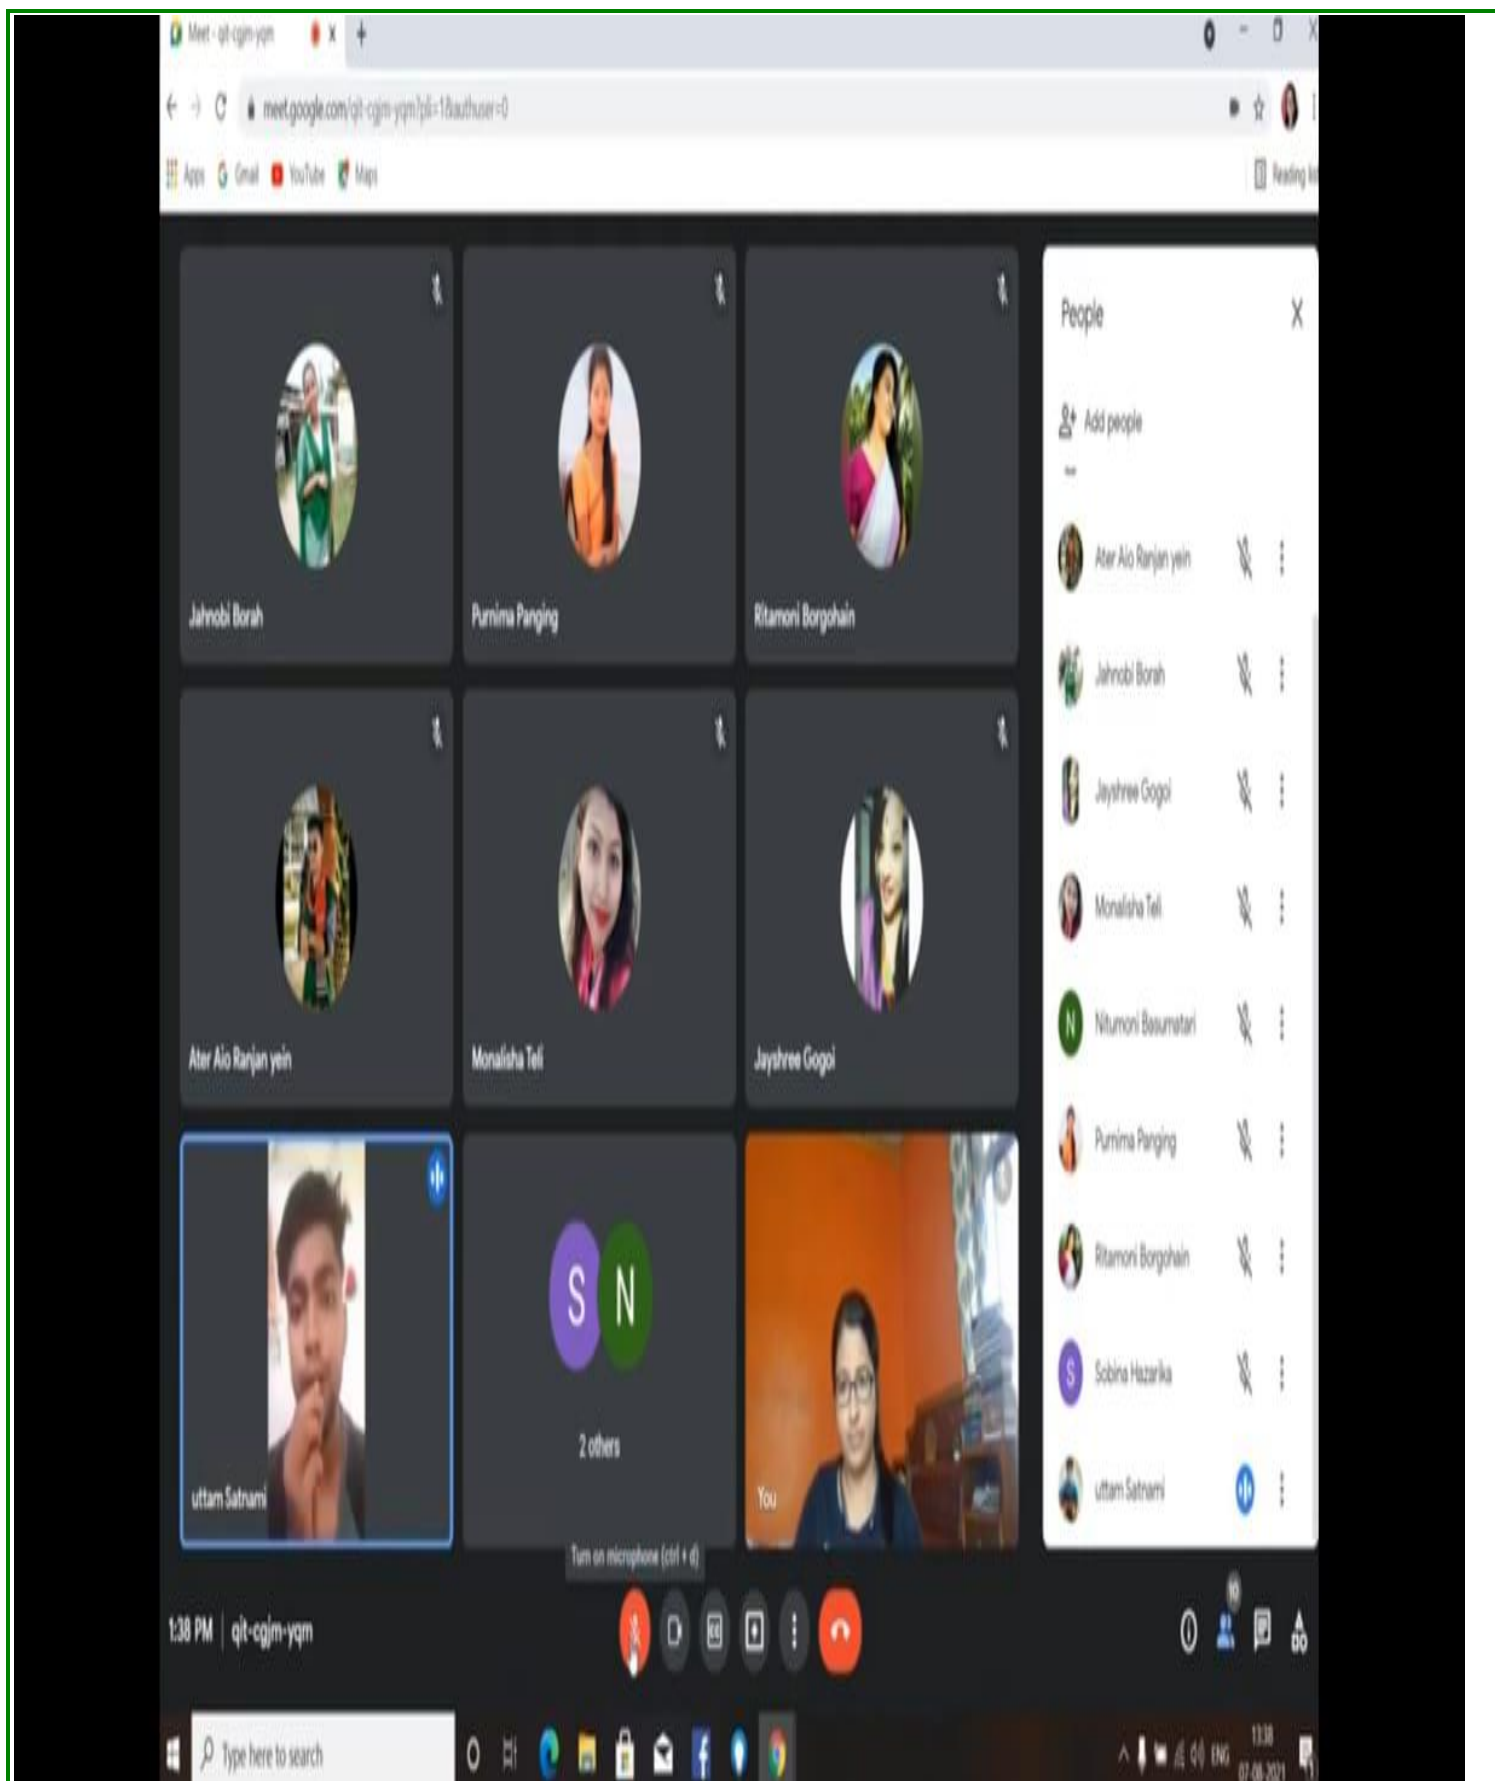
Meet - qit-cgjm-yqm

meet.google.com/qit-cgjm-yqm?pli=1&authuser=0

Apps Gmail YouTube Maps

Reading list

Jahnobi Borah

Purnima Panging

Ritamoni Borgohain

Ater Aio Ranjan yein

Monalisha Teli

Jayshree Gogoi

uttam Satnami

S N

2 others

You

People

Add people

Ater Aio Ranjan yein

Jahnobi Borah

Jayshree Gogoi

Monalisha Teli

Nitumoni Basumatari

Purnima Panging

Ritamoni Borgohain

Sobina Hazarika

uttam Satnami

Turn on microphone (ctrl + d)

1:38 PM | qit-cgjm-yqm

10

Type here to search

ENG

13:38
07-08-2021